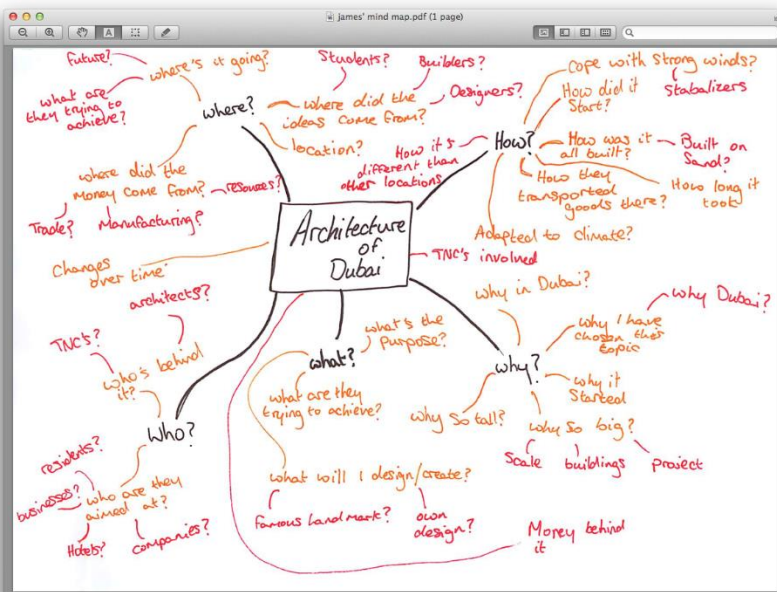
james' mind map.pdf (1 page)

Future?
where's it going?
what are they trying to achieve?
where?
Students?
Builders?
where did the ideas come from?
Designers?
location?
where did the money come from?
resoures?
Trade?
Manufacturing?
Changes over time
Architecture of Dubai
How it's different than other locations
How?
Cope with strong winds?
Stabalizers
How did it start?
How was it all built?
Built on Sand?
How they transported goods there?
How long it took
Adapted to climate?
TNC's involved
why in Dubai?
why Dubai?
architects?
TNC's?
who's behind it?
what's the purpose?
what?
what are they trying to achieve?
why?
why I have chosen the topic
why it started
why so tall?
why so big?
Scale
buildings
Project
Who?
residents?
businesses?
who are they aimed at?
Hotels?
companies?
what will I design/create?
famous landmark?
own design?
Money behind it